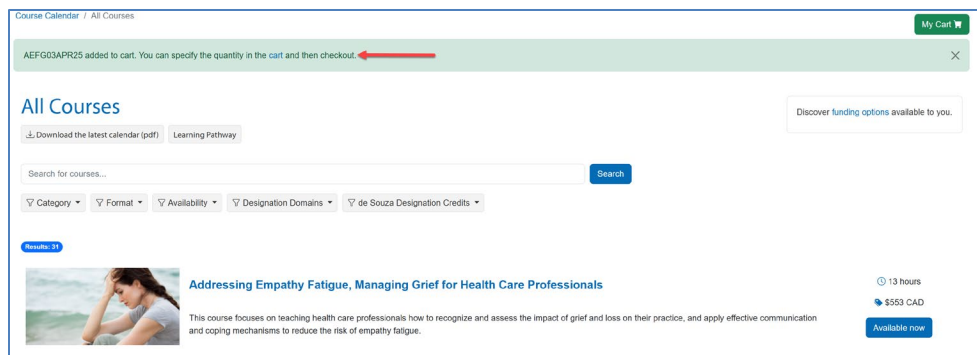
Course Calendar / All Courses

My Cart

AEFG03APR25 added to cart. You can specify the quantity in the cart and then checkout.

×

All Courses

Download the latest calendar (pdf)

Learning Pathway

Discover funding options available to you.

Search for courses...

Search

Category

Format

Availability

Designation Domains

de Souza Designation Credits

Results: 31

Addressing Empathy Fatigue, Managing Grief for Health Care Professionals

This course focuses on teaching health care professionals how to recognize and assess the impact of grief and loss on their practice, and apply effective communication and coping mechanisms to reduce the risk of empathy fatigue.

13 hours

$553 CAD

Available now